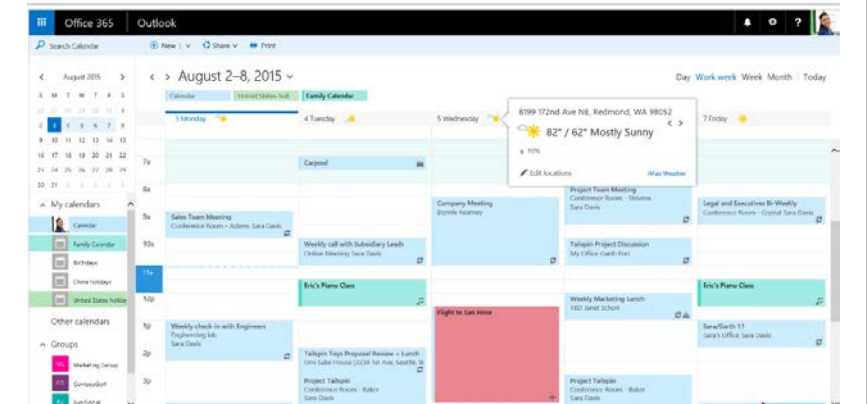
Office 365 Outlook

Search Calendar

New | Share | Print

August 2015

S M T W T F S
26 27 28 29 30 31 1
2 3 4 5 6 7 8
9 10 11 12 13 14 15
16 17 18 19 20 21 22
23 24 25 26 27 28 29
30 31 1 2 3 4 5

My calendars
Calendar
Family Calendar
Birthdays
China holidays
United States holidays

Other calendars

Groups
Marketing Group
Contoso Golf
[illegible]

August 2–8, 2015

Day Work week Week Month | Today

Calendar United States hol. Family Calendar

3 Monday 4 Tuesday 5 Wednesday 7 Friday

8199 172nd Ave NE, Redmond, WA 98052
82° / 62° Mostly Sunny
10%
Edit locations
Wea Weather

7a
8a
9a
10a
11a
12p
1p
2p
3p

Carpool

Sales Team Meeting
Conference Room - Adams Sara Davis

Company Meeting
Bonnie Kearney

Project Team Meeting
Conference Room - Stevens
Sara Davis

Legal and Executives Bi-Weekly
Conference Room - Crystal Sara Davis

Weekly call with Subsidiary Leads
Online Meeting Sara Davis

Tailspin Project Discussion
My Office Garth Fort

Eric's Piano Class

Eric's Piano Class

Flight to San Jose

Weekly Marketing Lunch
580 Janet Schorr

Weekly check-in with Engineers
Engineering lab
Sara Davis

Sara/Garth 1:1
Sara's Office Sara Davis

Tailspin Toys Proposal Review + Lunch
Umi Sake House (Seattle, WA)
Sara Davis

Project Tailspin
Conference Room - Baker
Sara Davis

Project Tailspin
Conference Room - Baker
Sara Davis